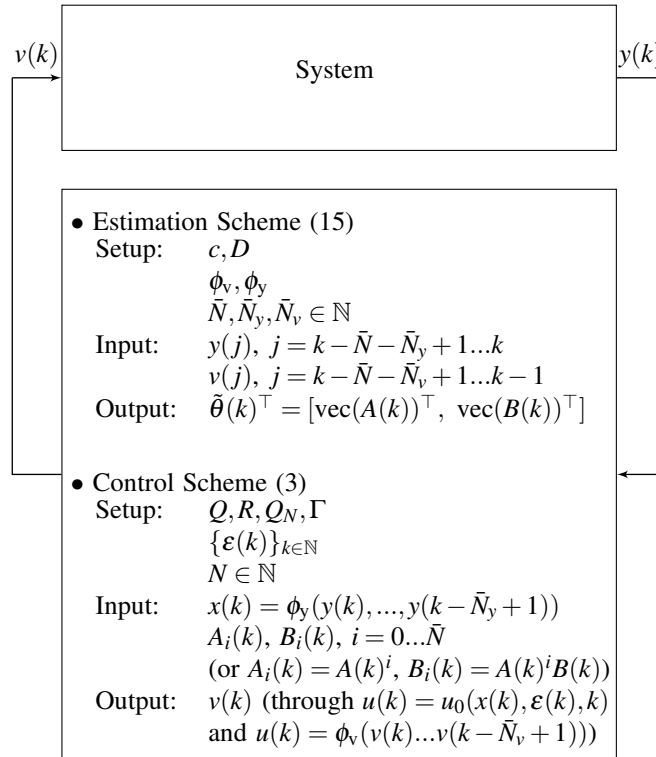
$v(k)$

System

$y(k$

• Estimation Scheme (15)

Setup: $c, D$

$\phi_v, \phi_y$

$\bar{N}, \bar{N}_y, \bar{N}_v \in \mathbb{N}$

Input: $y(j),\ j = k-\bar{N}-\bar{N}_y+1...k$

$v(j),\ j = k-\bar{N}-\bar{N}_v+1...k-1$

Output: $\tilde{\theta}(k)^\top = [\text{vec}(A(k))^\top,\ \text{vec}(B(k))^\top]$

• Control Scheme (3)

Setup: $Q, R, Q_N, \Gamma$

$\{\varepsilon(k)\}_{k\in\mathbb{N}}$

$N \in \mathbb{N}$

Input: $x(k) = \phi_y(y(k),...,y(k-\bar{N}_y+1))$

$A_i(k),\ B_i(k),\ i = 0...\bar{N}$

(or $A_i(k) = A(k)^i,\ B_i(k) = A(k)^i B(k)$)

Output: $v(k)$ (through $u(k) = u_0(x(k), \varepsilon(k), k)$

and $u(k) = \phi_v(v(k)...v(k-\bar{N}_v+1))$)